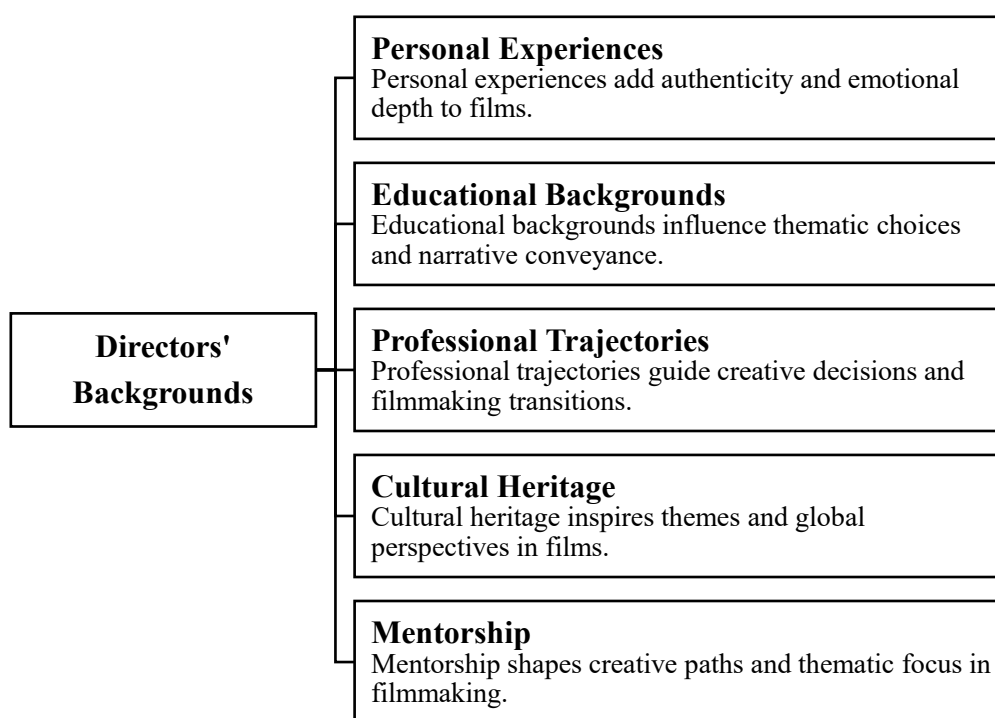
Directors' Backgrounds

Personal Experiences
Personal experiences add authenticity and emotional depth to films.

Educational Backgrounds
Educational backgrounds influence thematic choices and narrative conveyance.

Professional Trajectories
Professional trajectories guide creative decisions and filmmaking transitions.

Cultural Heritage
Cultural heritage inspires themes and global perspectives in films.

Mentorship
Mentorship shapes creative paths and thematic focus in filmmaking.